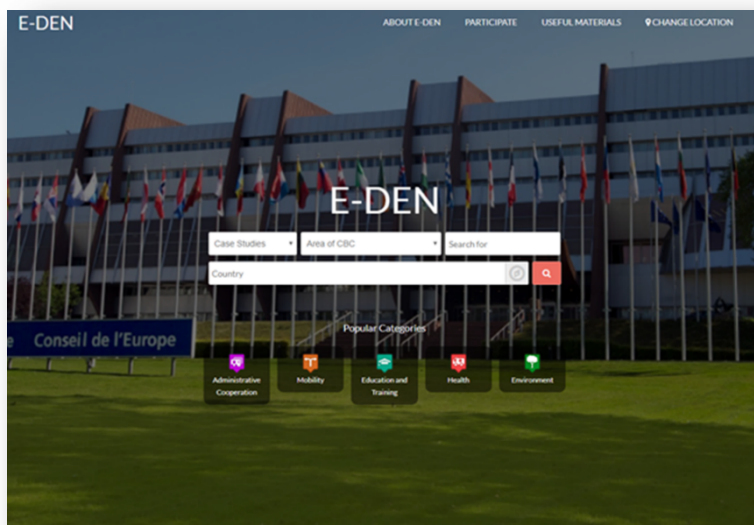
E-DEN

ABOUT E-DEN PARTICIPATE USEFUL MATERIALS CHANGE LOCATION

E-DEN

Case Studies
Area of CBC
Search for
Country

e Conseil de l'Europe

Popular Categories

Administrative Cooperation
Mobility
Education and Training
Health
Environment